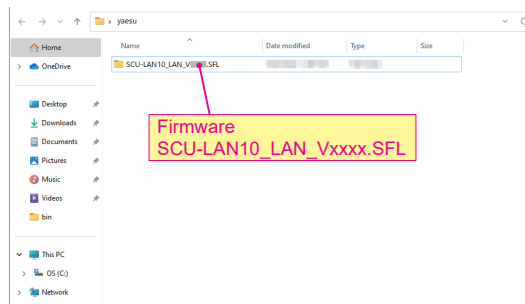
yaesu

Home
OneDrive
Desktop
Downloads
Documents
Pictures
Music
Videos
bin
This PC
OS (C:)
Network

| Name | Date modified | Type | Size |
|---|---|---|---|
| SCU-LAN10_LAN_V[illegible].SFL | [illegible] | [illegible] | |

Firmware
SCU-LAN10_LAN_Vxxxx.SFL